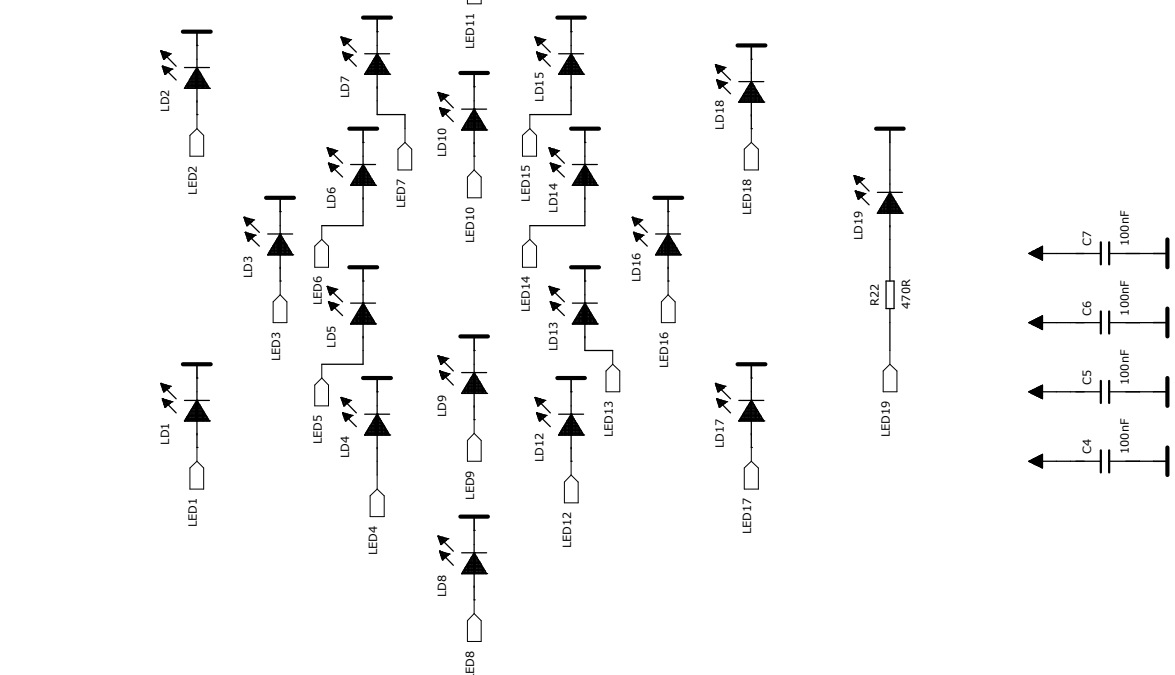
LED11
LD2
LED2
LD7
LED7
LD6
LED6
LD3
LED3
LD5
LED5
LD4
LED4
LD1
LED1
LD10
LED10
LD9
LED9
LD8
LED8
LD15
LED15
LD14
LED14
LD13
LED13
LD12
LED12
LD16
LED16
LD18
LED18
LD17
LED17
LD19
R22
470R
LED19
C7
100nF
C6
100nF
C5
100nF
C4
100nF